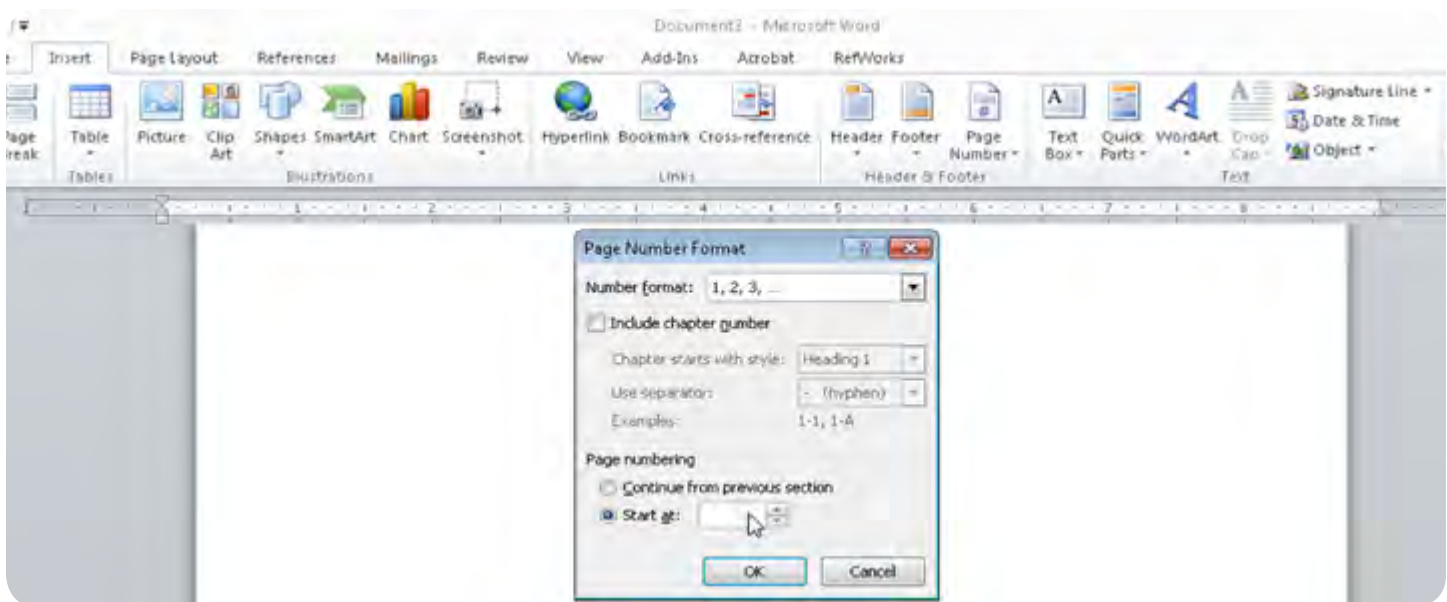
Document3 - Microsoft Word

e Insert Page Layout References Mailings Review View Add-Ins Acrobat RefWorks

Page Break
Table
Tables
Picture Clip Art Shapes SmartArt Chart Screenshot
Illustrations
Hyperlink Bookmark Cross-reference
Links
Header Footer Page Number
Header & Footer
Text Box Quick Parts WordArt Drop Cap
Text
Signature Line
Date & Time
Object

1 2 3 4 5 6 7 8

Page Number Format

Number format: 1, 2, 3, ...

Include chapter number

Chapter starts with style: Heading 1

Use separator: - (hyphen)

Examples: 1-1, 1-A

Page numbering

Continue from previous section

Start at:

OK Cancel